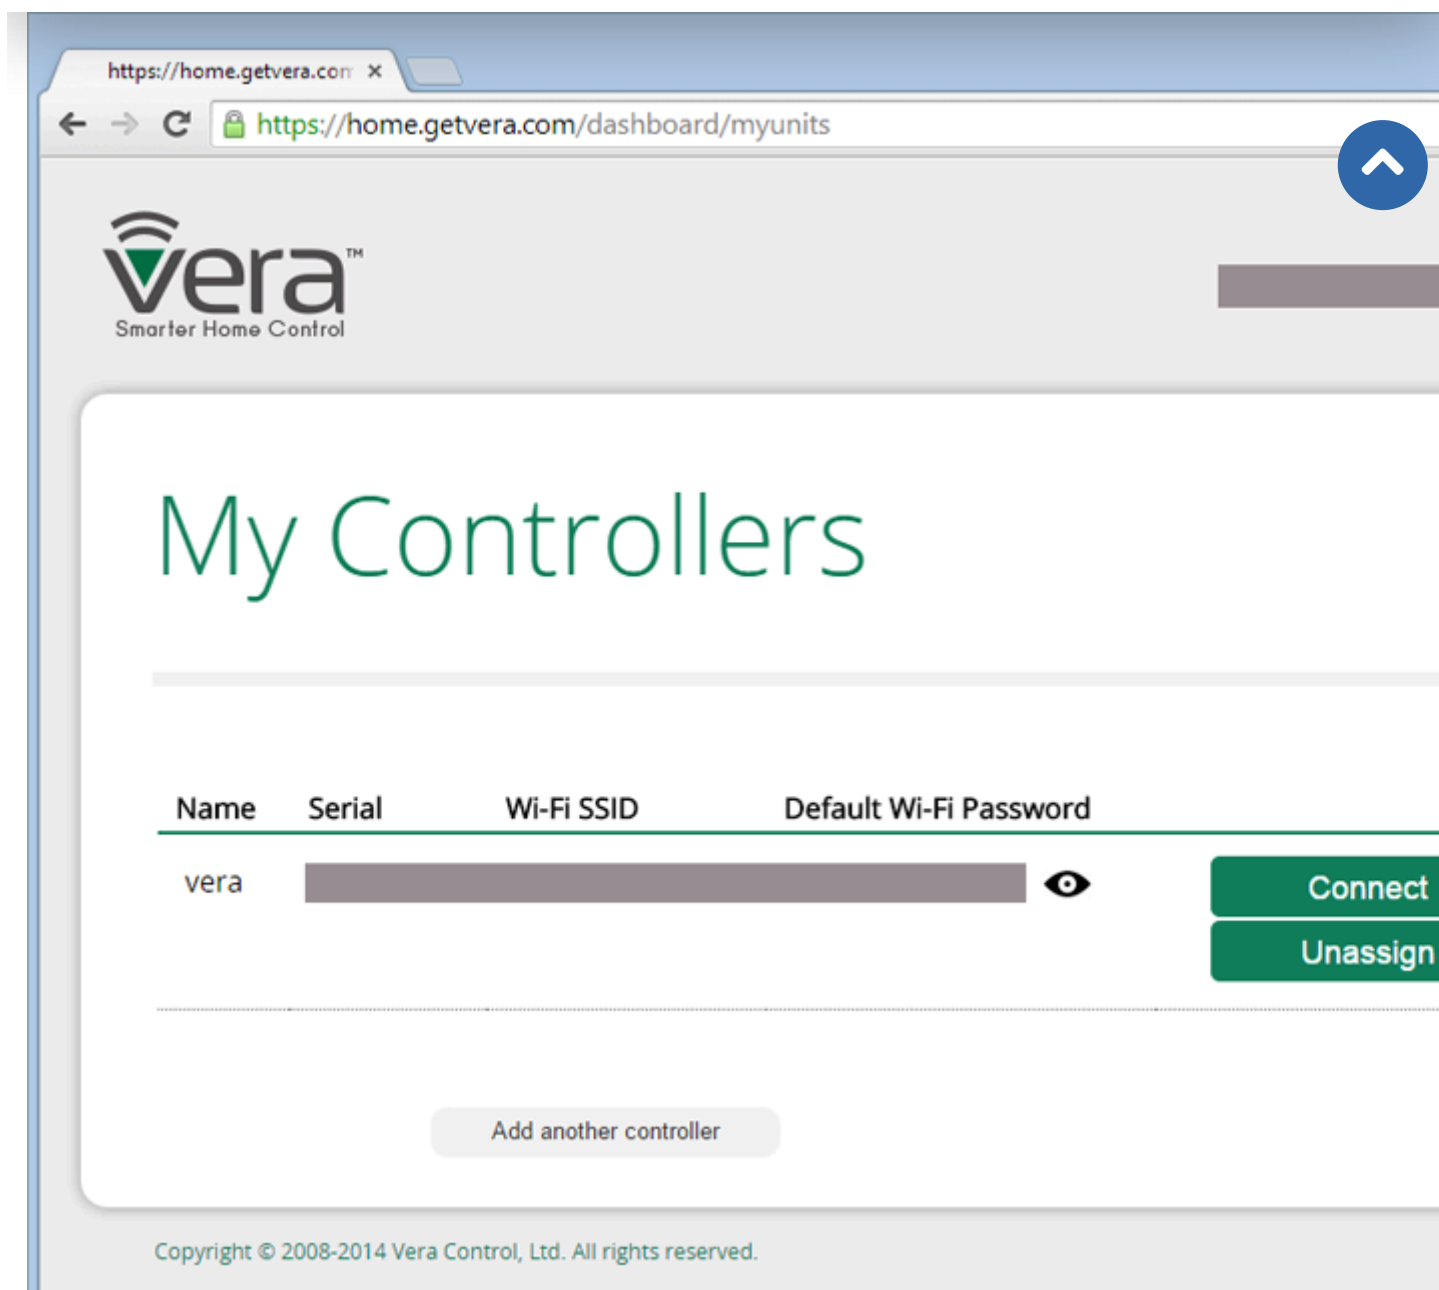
https://home.getvera.con ×

https://home.getvera.com/dashboard/myunits

vera™
Smarter Home Control

My Controllers

| Name | Serial | Wi-Fi SSID | Default Wi-Fi Password |
|---|---|---|---|
| vera | | | |

Connect

Unassign

Add another controller

Copyright © 2008-2014 Vera Control, Ltd. All rights reserved.